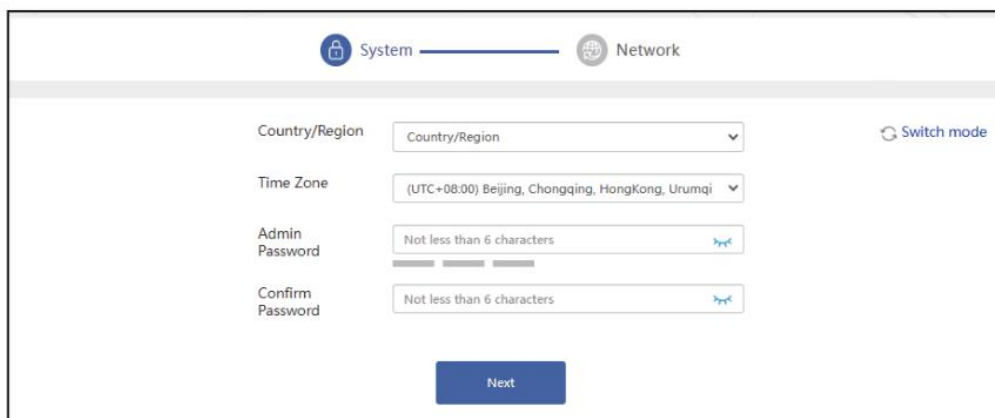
System Network

Country/Region Country/Region

Switch mode

Time Zone (UTC+08:00) Beijing, Chongqing, HongKong, Urumqi

Admin Password Not less than 6 characters

Confirm Password Not less than 6 characters

Next